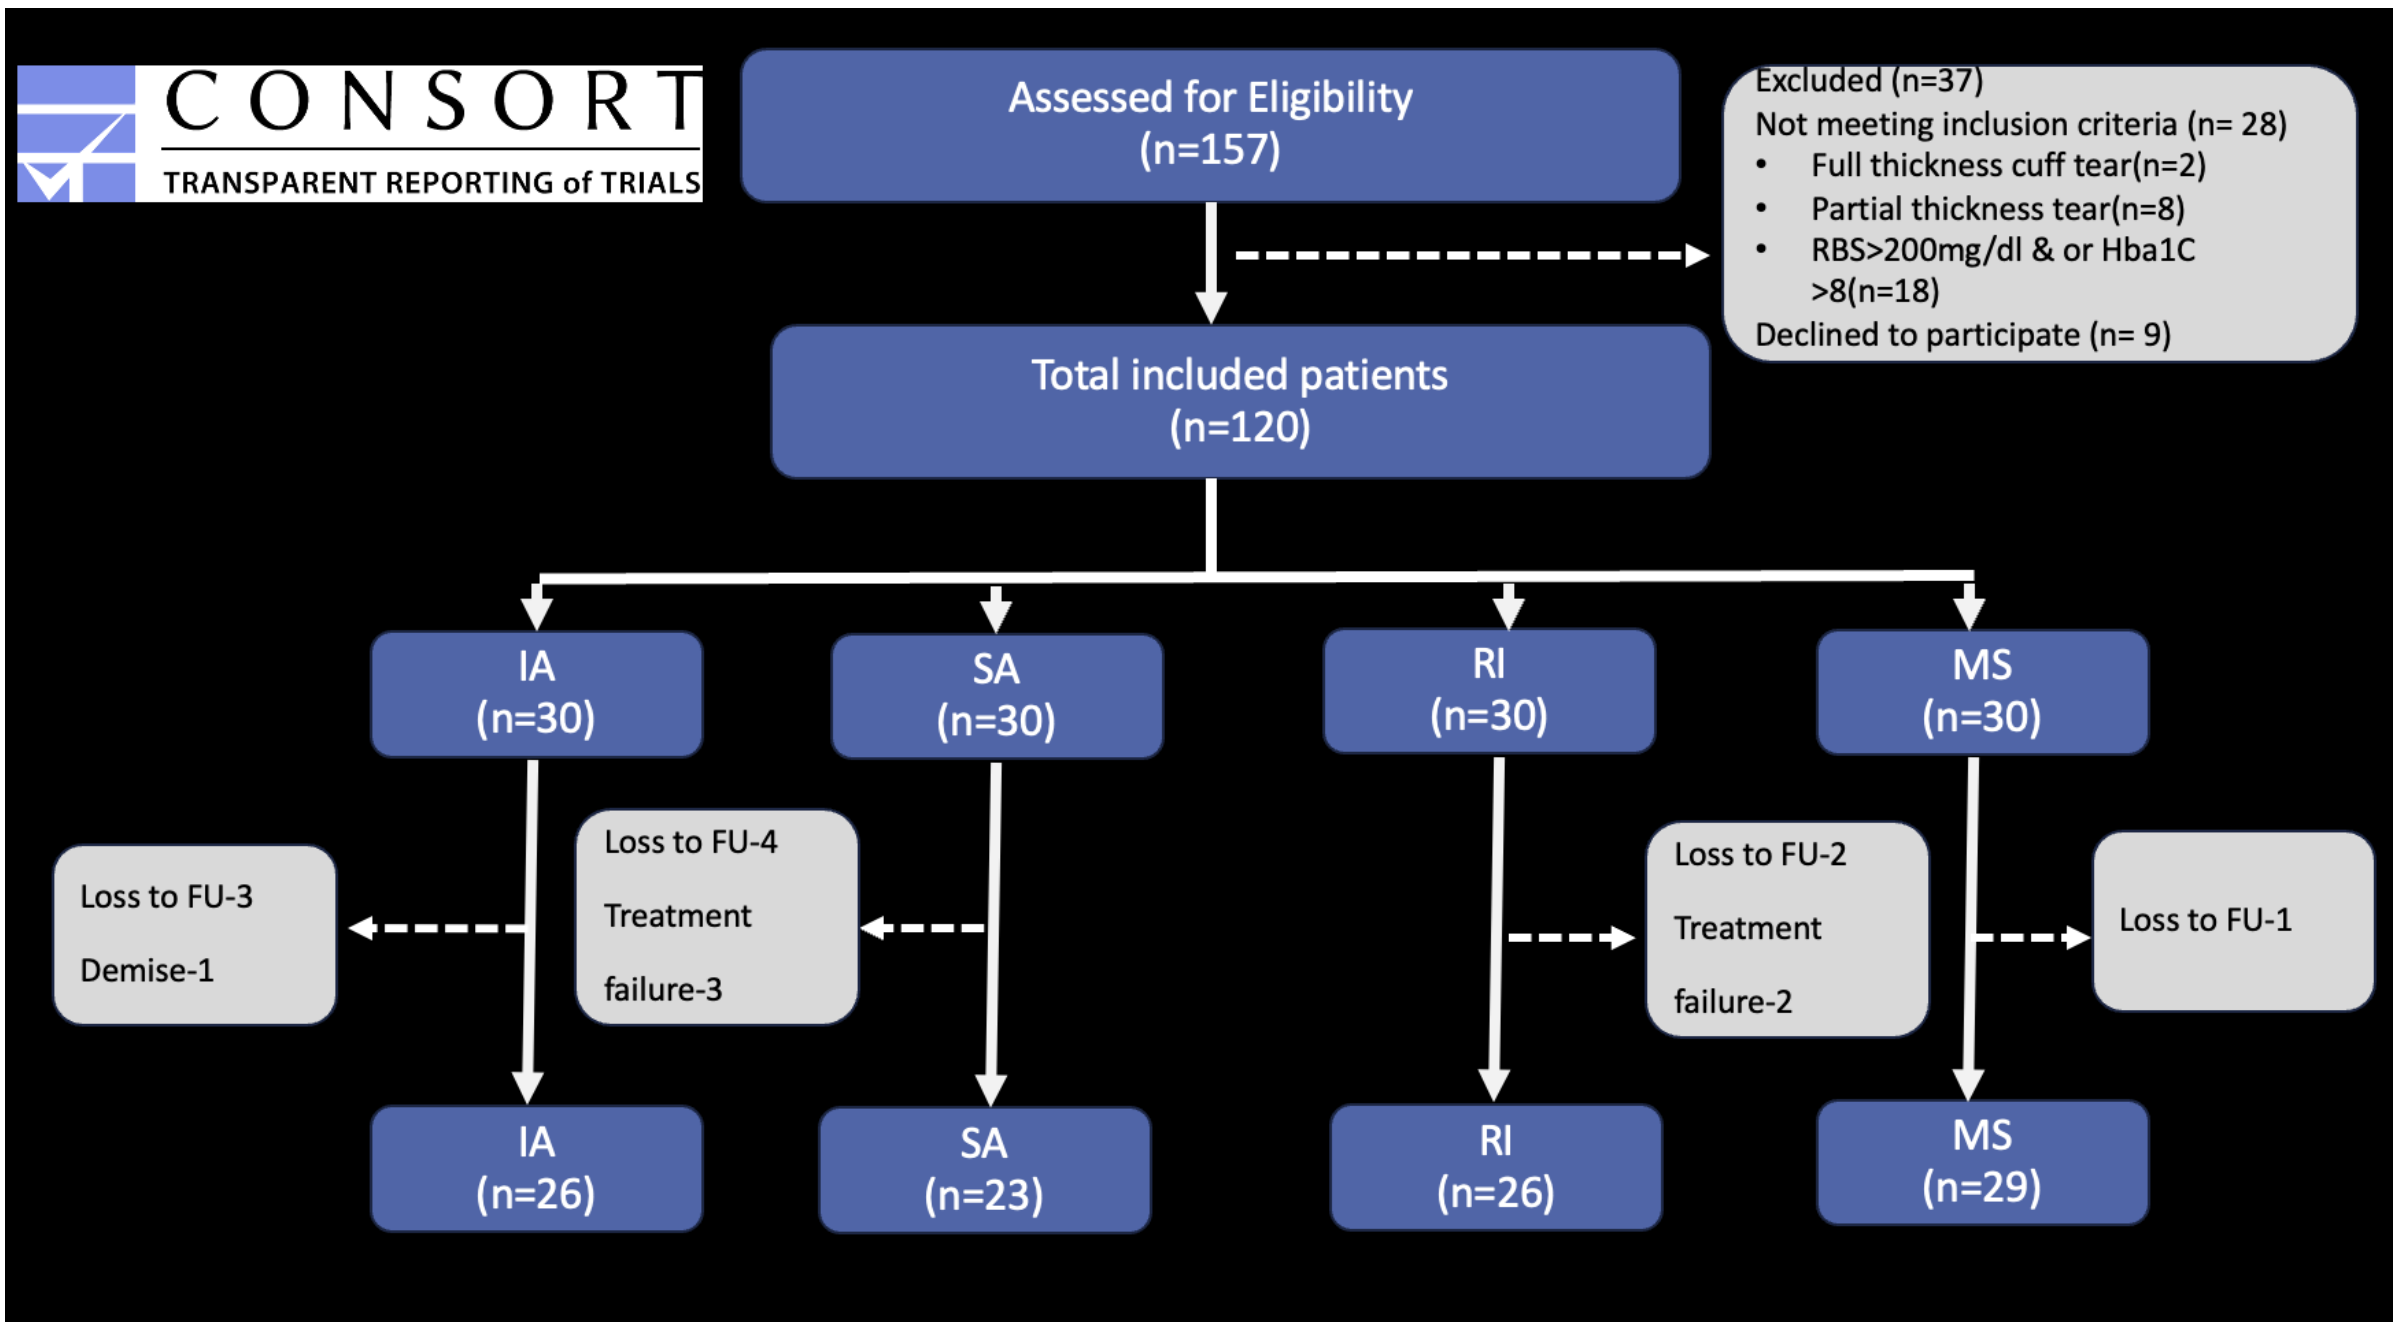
CONSORT
TRANSPARENT REPORTING of TRIALS

Assessed for Eligibility
(n=157)

Excluded (n=37)
Not meeting inclusion criteria (n= 28)
• Full thickness cuff tear(n=2)
• Partial thickness tear(n=8)
• RBS>200mg/dl & or Hba1C >8(n=18)
Declined to participate (n= 9)

Total included patients
(n=120)

IA
(n=30)

SA
(n=30)

RI
(n=30)

MS
(n=30)

Loss to FU-3

Demise-1

Loss to FU-4

Treatment

failure-3

Loss to FU-2

Treatment

failure-2

Loss to FU-1

IA
(n=26)

SA
(n=23)

RI
(n=26)

MS
(n=29)